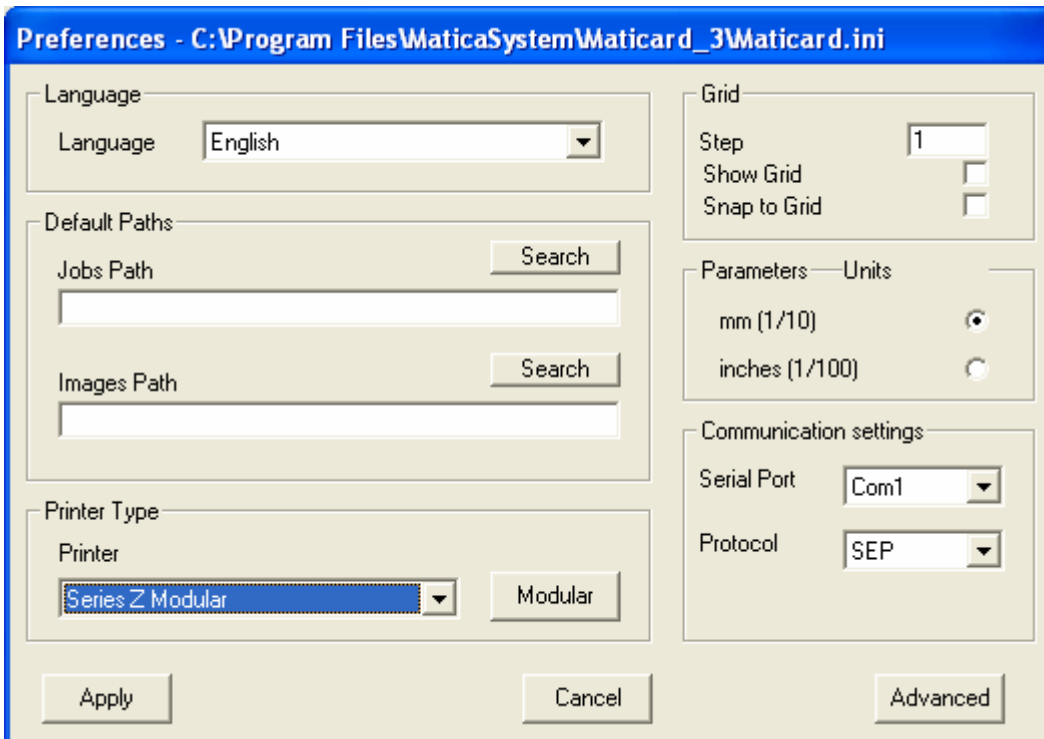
Preferences - C:\Program Files\MaticaSystem\Maticard_3\Maticard.ini

Language
Language English

Default Paths
Jobs Path
Search
Images Path
Search

Printer Type
Printer
Series Z Modular
Modular

Grid
Step 1
Show Grid
Snap to Grid

Parameters Units
mm (1/10)
inches (1/100)

Communication settings
Serial Port Com1
Protocol SEP

Apply
Cancel
Advanced